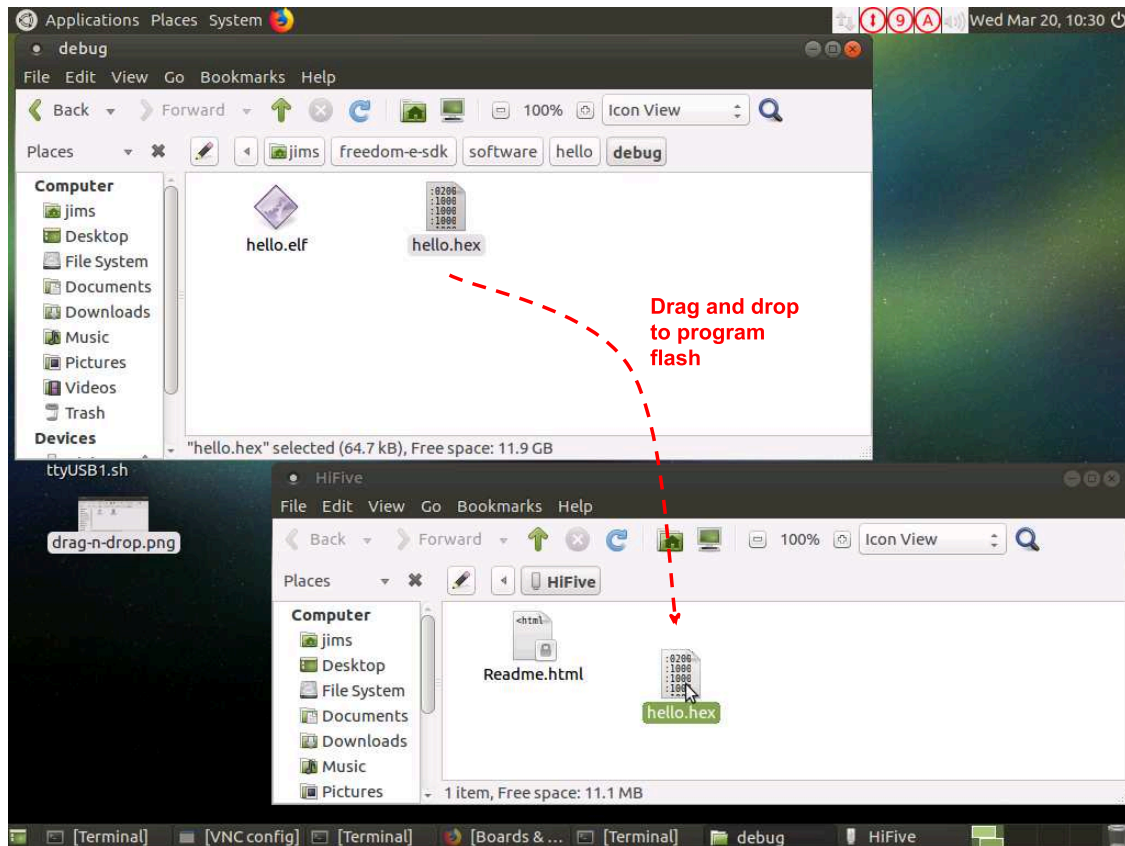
Applications Places System
9 A Wed Mar 20, 10:30

debug
File Edit View Go Bookmarks Help
Back Forward 100% Icon View
Places jims freedom-e-sdk software hello debug
Computer
jims
Desktop
File System
Documents
Downloads
Music
Pictures
Videos
Trash
Devices
hello.elf
:0206 :1000 :1000 :1000
hello.hex
"hello.hex" selected (64.7 kB), Free space: 11.9 GB

Drag and drop to program flash

ttyUSB1.sh
drag-n-drop.png

HiFive
File Edit View Go Bookmarks Help
Back Forward 100% Icon View
Places HiFive
Computer
jims
Desktop
File System
Documents
Downloads
Music
Pictures
<html>
Readme.html
:0206 :1000 :1000 :100
hello.hex
1 item, Free space: 11.1 MB

[Terminal] [VNC config] [Terminal] [Boards & ... [Terminal] debug HiFive